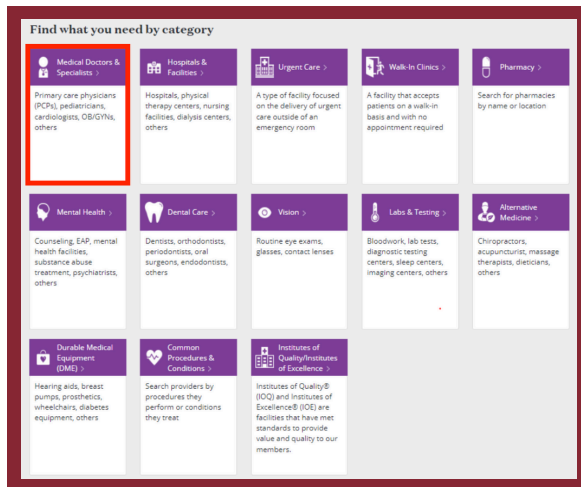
Find what you need by category

Medical Doctors & Specialists >

Primary care physicians (PCPs), pediatricians, cardiologists, OB/GYNs, others

Hospitals & Facilities >

Hospitals, physical therapy centers, nursing facilities, dialysis centers, others

Urgent Care >

A type of facility focused on the delivery of urgent care outside of an emergency room

Walk-In Clinics >

A facility that accepts patients on a walk-in basis and with no appointment required

Pharmacy >

Search for pharmacies by name or location

Mental Health >

Counseling, EAP, mental health facilities, substance abuse treatment, psychiatrists, others

Dental Care >

Dentists, orthodontists, periodontists, oral surgeons, endodontists, others

Vision >

Routine eye exams, glasses, contact lenses

Labs & Testing >

Bloodwork, lab tests, diagnostic testing centers, sleep centers, imaging centers, others

Alternative Medicine >

Chiropractors, acupuncturist, massage therapists, dieticians, others

Durable Medical Equipment (DME) >

Hearing aids, breast pumps, prosthetics, wheelchairs, diabetes equipment, others

Common Procedures & Conditions >

Search providers by procedures they perform or conditions they treat

Institutes of Quality/Institutes of Excellence >

Institutes of Quality® (IOQ) and Institutes of Excellence® (IOE) are facilities that have met standards to provide value and quality to our members.